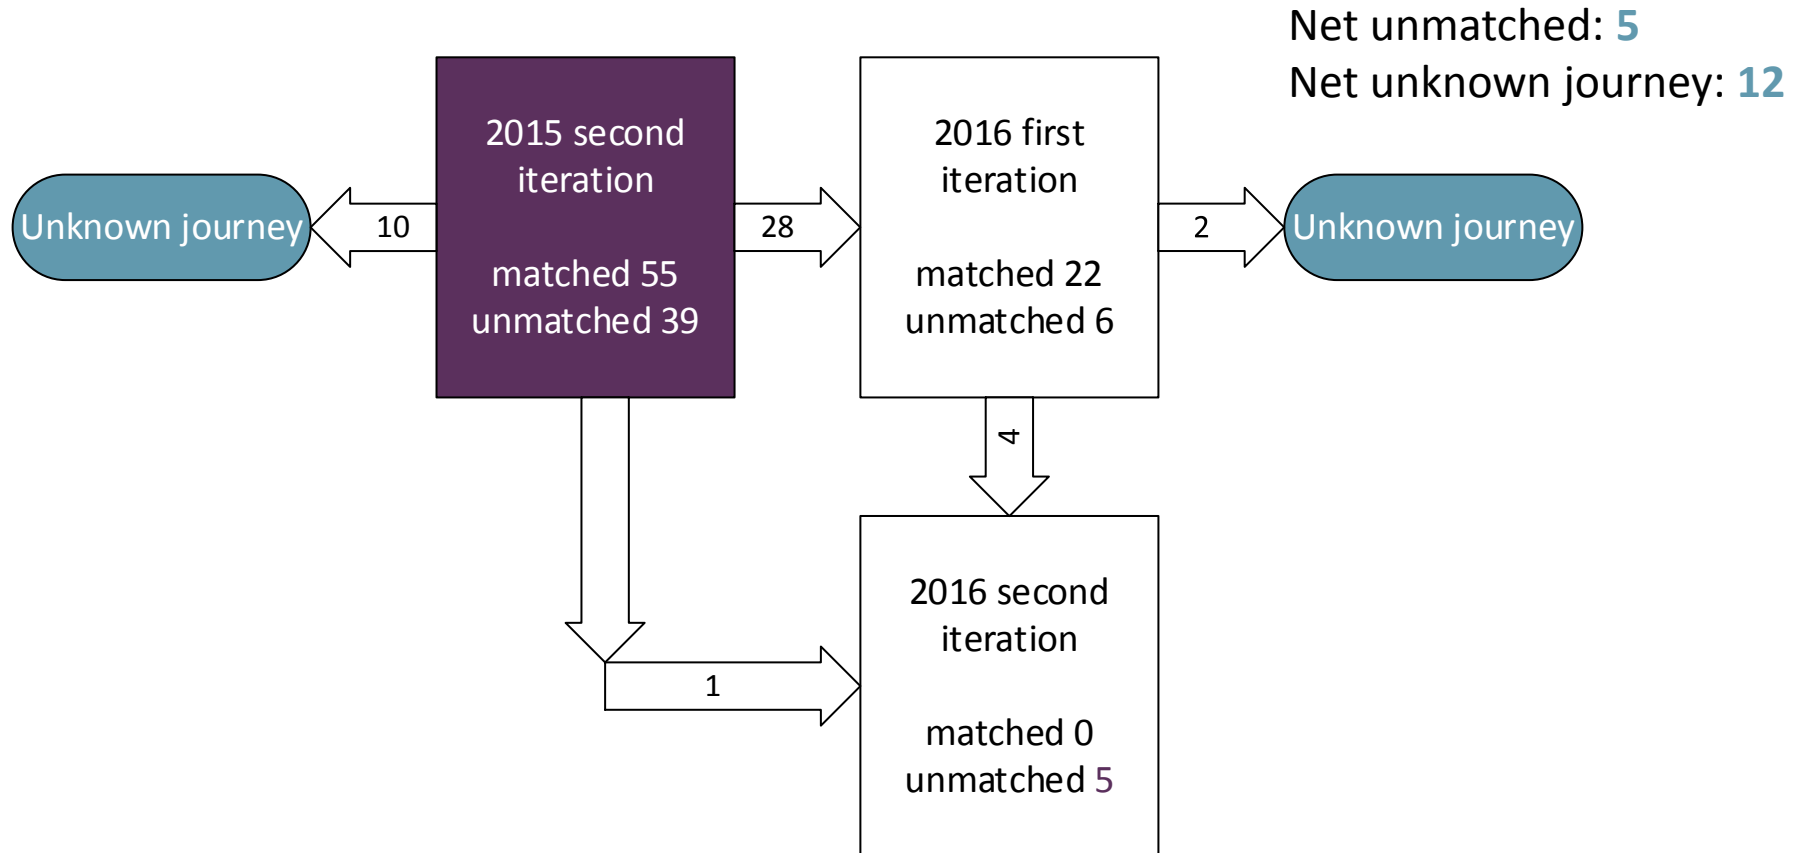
Net unmatched: 5
Net unknown journey: 12

Unknown journey

10

2015 second iteration

matched 55
unmatched 39

28

2016 first iteration

matched 22
unmatched 6

2

Unknown journey

4

1

2016 second iteration

matched 0
unmatched 5